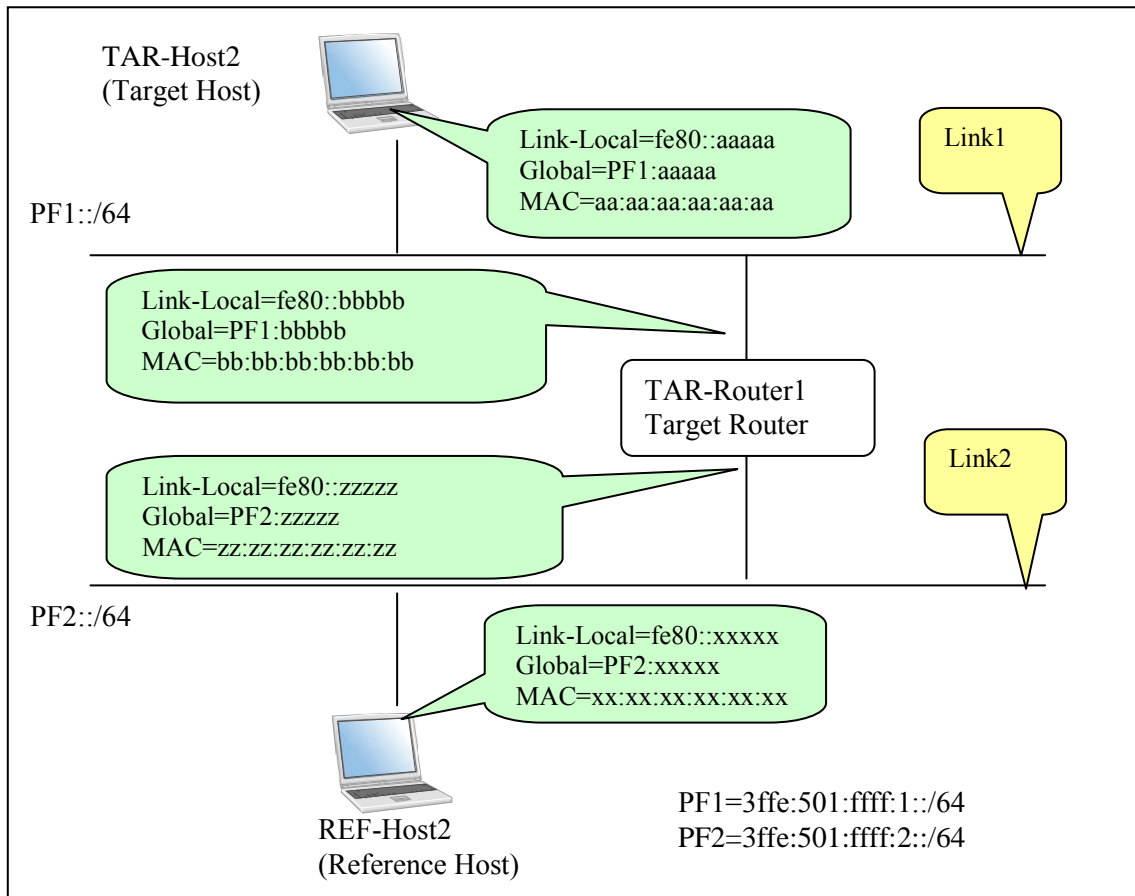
TAR-Host2
(Target Host)

Link-Local=fe80::aaaaa
Global=PF1:aaaaa
MAC=aa:aa:aa:aa:aa:aa

Link1

PF1::/64

Link-Local=fe80::bbbbb
Global=PF1:bbbbb
MAC=bb:bb:bb:bb:bb:bb

TAR-Router1
Target Router

Link2

Link-Local=fe80::zzzzz
Global=PF2:zzzzz
MAC=zz:zz:zz:zz:zz:zz

PF2::/64

Link-Local=fe80::xxxxx
Global=PF2:xxxxx
MAC=xx:xx:xx:xx:xx:xx

REF-Host2
(Reference Host)

PF1=3ffe:501:ffff:1::/64
PF2=3ffe:501:ffff:2::/64